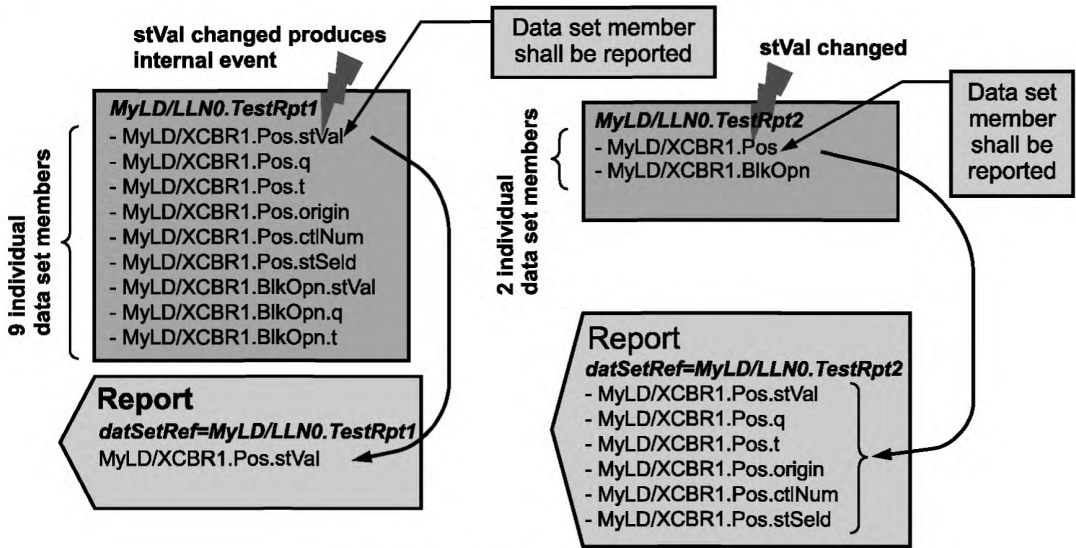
stVal changed produces internal event

Data set member shall be reported

stVal changed

Data set member shall be reported

9 individual data set members

MyLD/LLN0.TestRpt1
- MyLD/XCBR1.Pos.stVal
- MyLD/XCBR1.Pos.q
- MyLD/XCBR1.Pos.t
- MyLD/XCBR1.Pos.origin
- MyLD/XCBR1.Pos.ctlNum
- MyLD/XCBR1.Pos.stSeld
- MyLD/XCBR1.BlkOpn.stVal
- MyLD/XCBR1.BlkOpn.q
- MyLD/XCBR1.BlkOpn.t

2 individual data set members

MyLD/LLN0.TestRpt2
- MyLD/XCBR1.Pos
- MyLD/XCBR1.BlkOpn

Report
datSetRef=MyLD/LLN0.TestRpt1
MyLD/XCBR1.Pos.stVal

Report
datSetRef=MyLD/LLN0.TestRpt2
- MyLD/XCBR1.Pos.stVal
- MyLD/XCBR1.Pos.q
- MyLD/XCBR1.Pos.t
- MyLD/XCBR1.Pos.origin
- MyLD/XCBR1.Pos.ctlNum
- MyLD/XCBR1.Pos.stSeld